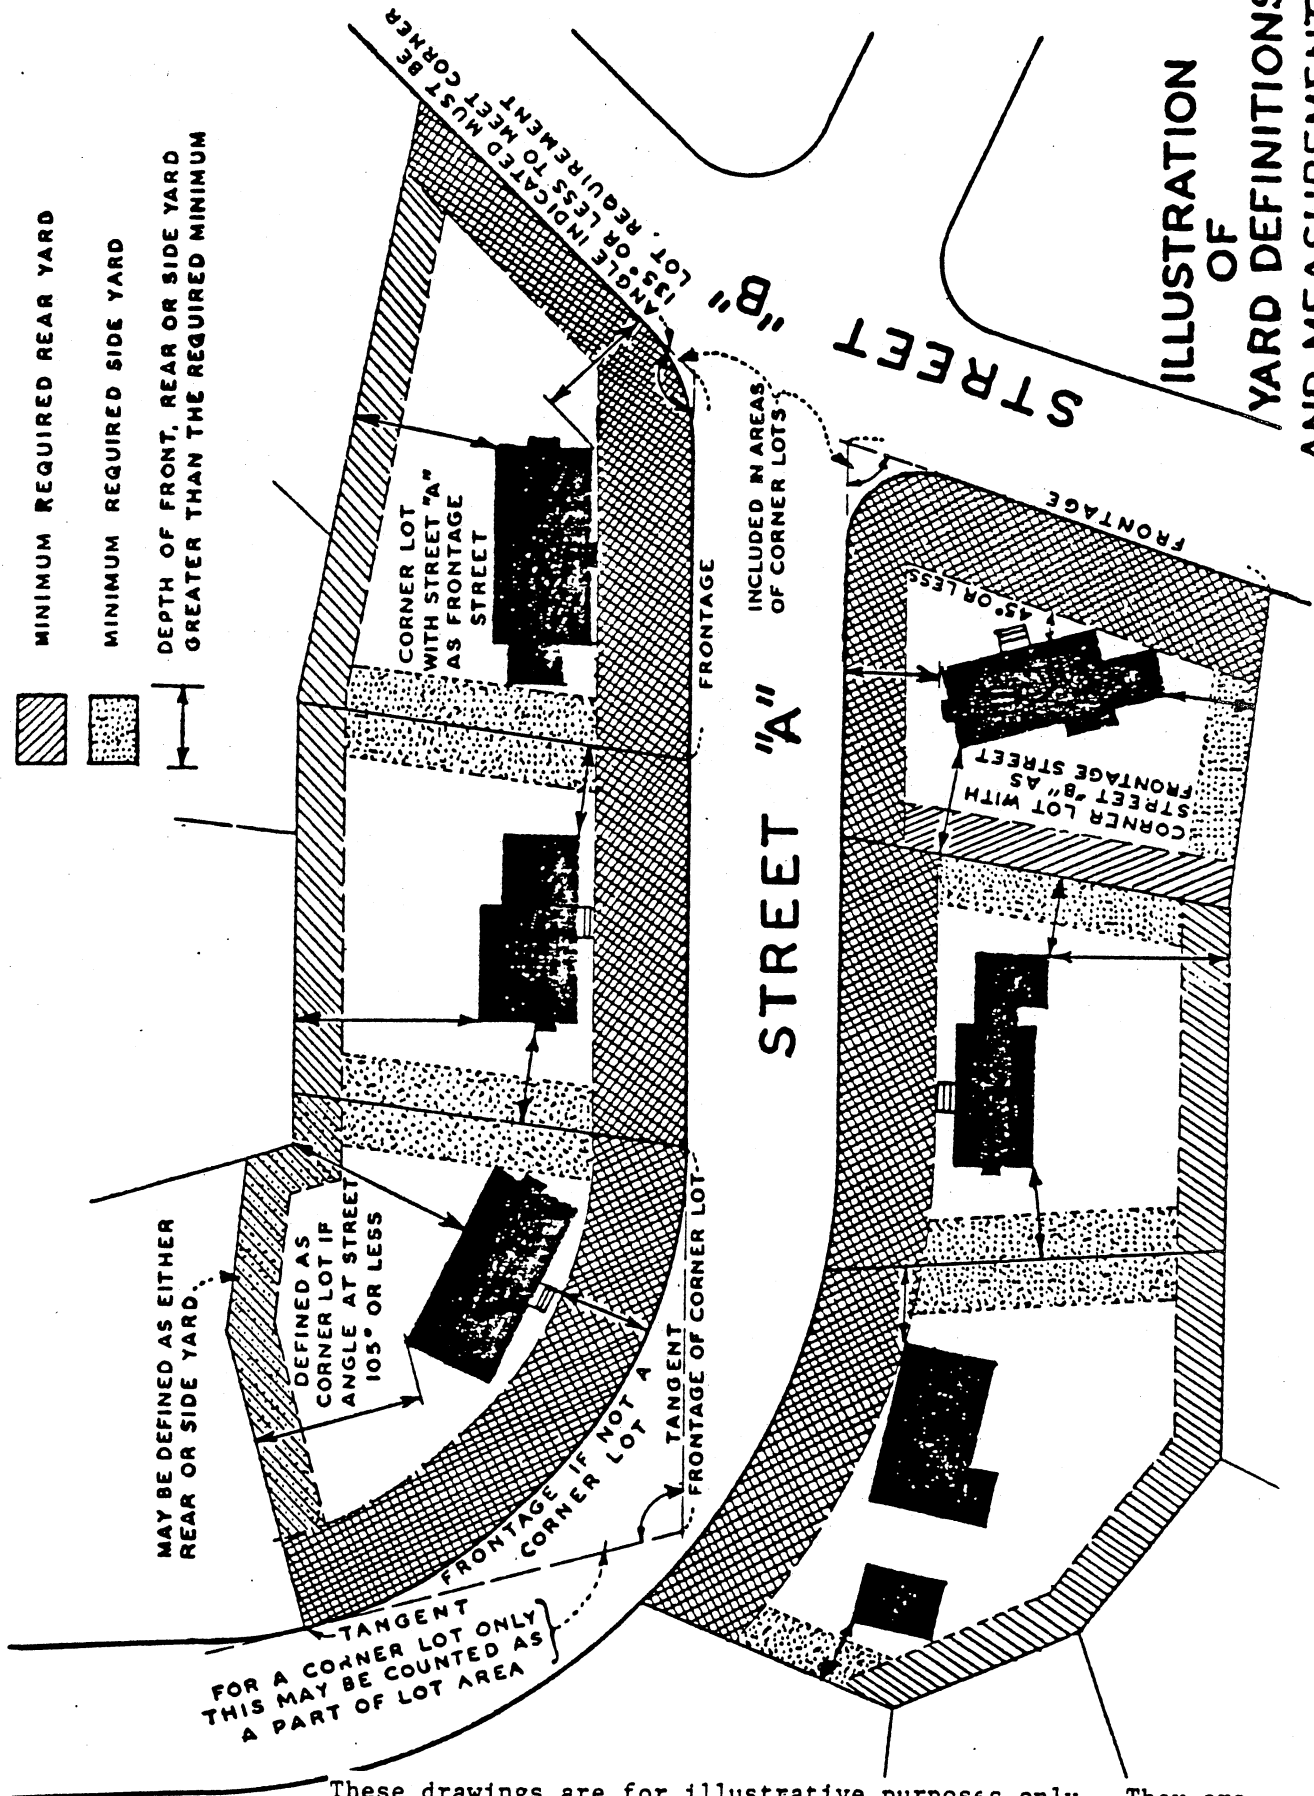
ILLUSTRATION OF YARD DEFINITIONS AND MEASUREMENT

MINIMUM REQUIRED REAR YARD

MINIMUM REQUIRED SIDE YARD

DEPTH OF FRONT, REAR OR SIDE YARD GREATER THAN THE REQUIRED MINIMUM

ANGLE INDICATED MUST BE 135° OR LESS TO MEET CORNER LOT REQUIREMENT

STREET "B"

INCLUDED IN AREAS OF CORNER LOTS

CORNER LOT WITH STREET "A" AS FRONTAGE STREET

FRONTAGE

FRONTAGE

45° OR LESS

CORNER LOT WITH STREET "B" AS FRONTAGE STREET

STREET "A"

MAY BE DEFINED AS EITHER REAR OR SIDE YARD.

DEFINED AS CORNER LOT IF ANGLE AT STREET 105° OR LESS

FRONTAGE IF NOT A CORNER LOT

TANGENT FRONTAGE OF CORNER LOT

TANGENT

FOR A CORNER LOT ONLY THIS MAY BE COUNTED AS A PART OF LOT AREA

These drawings are for illustrative purposes only. They are